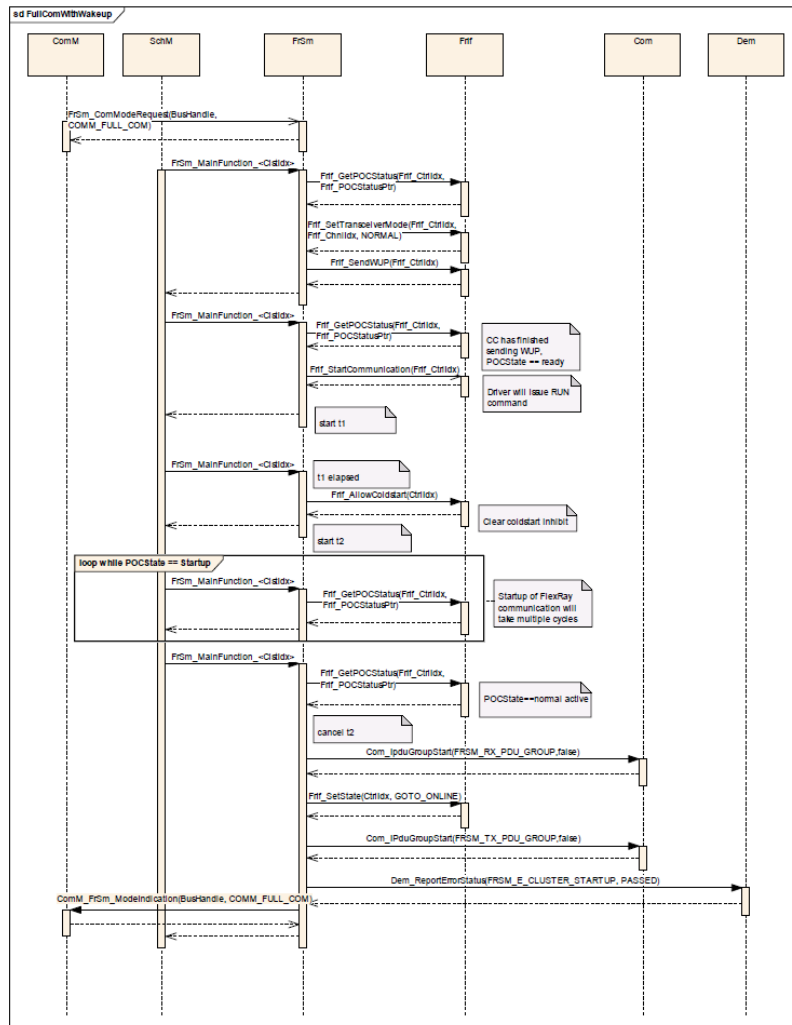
sd FullComWithWakeup

ComM

SchM

FrSm

FrIf

Com

Dem

FrSm_ComModeRequest(BusHandle, COMM_FULL_COM)

FrSm_MainFunction_<ClstIdx>

FrIf_GetPOCStatus(FrIf_CtrlIdx, FrIf_POCStatusPtr)

FrIf_SetTransceiverMode(FrIf_CtrlIdx, FrIf_ChnlIdx, NORMAL)

FrIf_SendWUP(FrIf_CtrlIdx)

FrSm_MainFunction_<ClstIdx>

FrIf_GetPOCStatus(FrIf_CtrlIdx, FrIf_POCStatusPtr)

CC has finished sending WUP, POCState == ready

FrIf_StartCommunication(FrIf_CtrlIdx)

Driver will issue RUN command

start t1

FrSm_MainFunction_<ClstIdx>

t1 elapsed

FrIf_AllowColdstart(CtrlIdx)

Clear coldstart inhibit

start t2

loop while POCState == Startup

FrSm_MainFunction_<ClstIdx>

FrIf_GetPOCStatus(FrIf_CtrlIdx, FrIf_POCStatusPtr)

Startup of FlexRay communication will take multiple cycles

FrSm_MainFunction_<ClstIdx>

FrIf_GetPOCStatus(FrIf_CtrlIdx, FrIf_POCStatusPtr)

POCState==normal active

cancel t2

Com_IpduGroupStart(FRSM_RX_PDU_GROUP,false)

FrIf_SetState(CtrlIdx, GOTO_ONLINE)

Com_IPduGroupStart(FRSM_TX_PDU_GROUP,false)

Dem_ReportErrorStatus(FRSM_E_CLUSTER_STARTUP, PASSED)

ComM_FrSm_ModeIndication(BusHandle, COMM_FULL_COM)